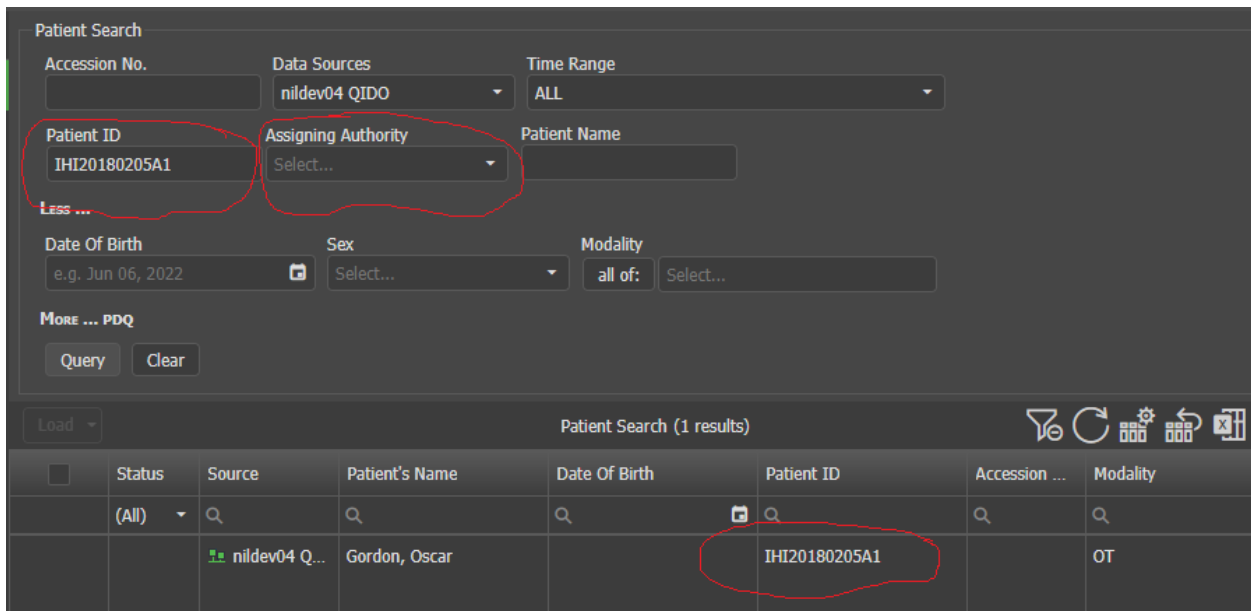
Patient Search

Accession No.

Data Sources
nildev04 QIDO

Time Range
ALL

Patient ID
IHI20180205A1

Assigning Authority
Select...

Patient Name

LESS ...

Date Of Birth
e.g. Jun 06, 2022

Sex
Select...

Modality
all of: Select...

MORE ... PDQ

Query Clear

Load

Patient Search (1 results)

| | Status | Source | Patient's Name | Date Of Birth | Patient ID | Accession ... | Modality |
|---|---|---|---|---|---|---|---|
| | (All) | | | | | | |
| | | nildev04 Q... | Gordon, Oscar | | IHI20180205A1 | | OT |